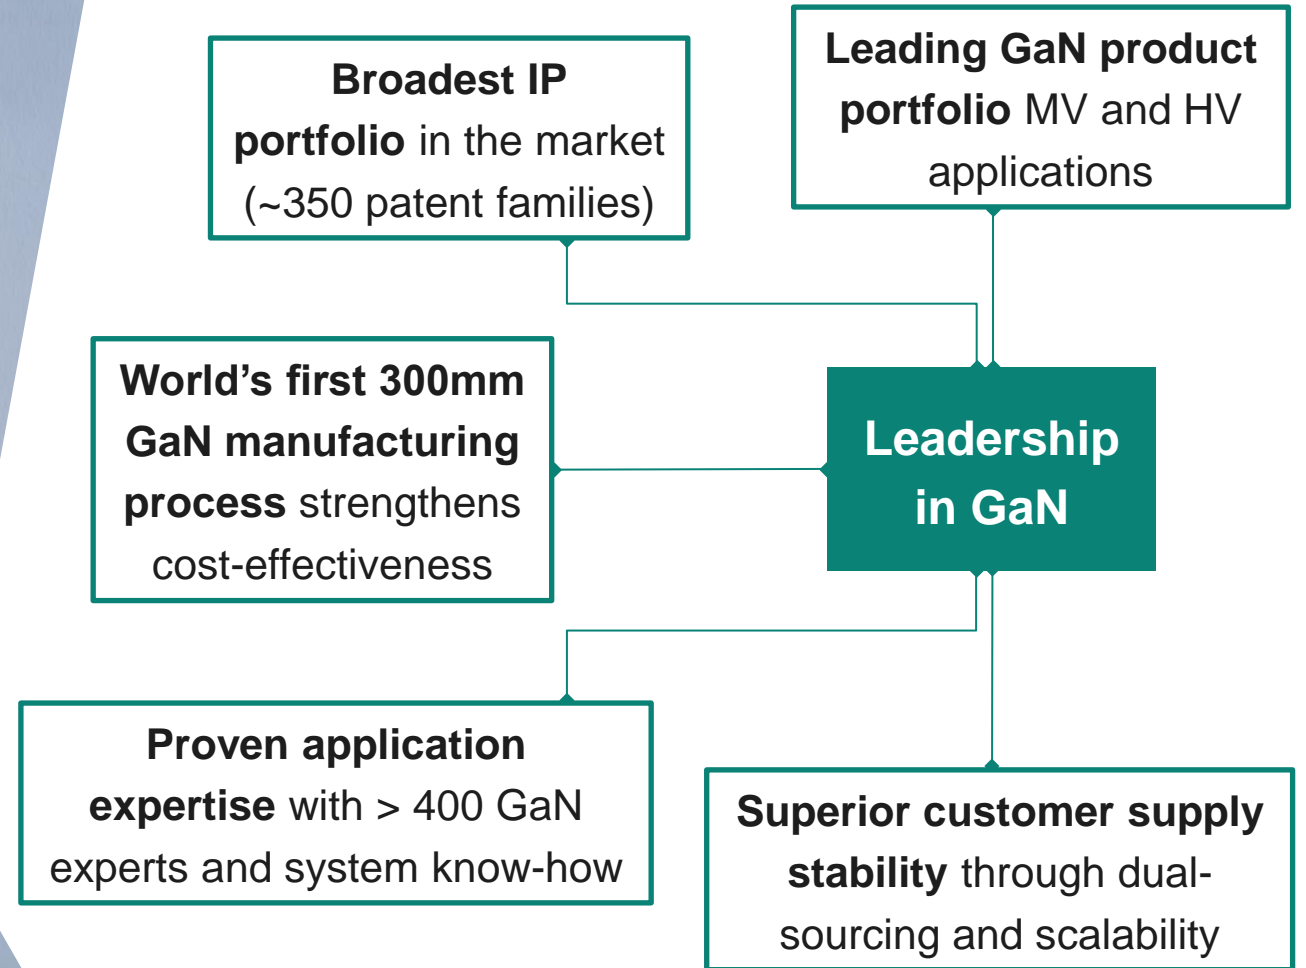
Broadest IP portfolio in the market (~350 patent families)

Leading GaN product portfolio MV and HV applications

World's first 300mm GaN manufacturing process strengthens cost-effectiveness

Leadership in GaN

Proven application expertise with > 400 GaN experts and system know-how

Superior customer supply stability through dual-sourcing and scalability